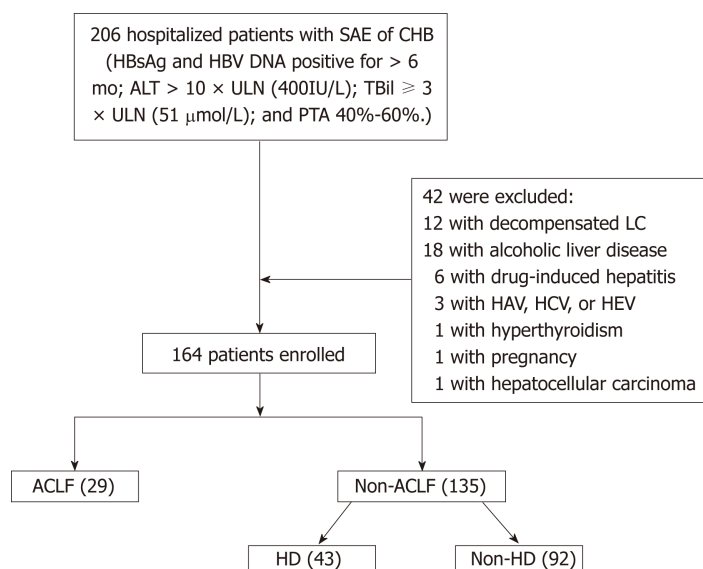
206 hospitalized patients with SAE of CHB (HBsAg and HBV DNA positive for > 6 mo; ALT > 10 × ULN (400IU/L); TBil ≥ 3 × ULN (51 μmol/L); and PTA 40%-60%.)

42 were excluded:
12 with decompensated LC
18 with alcoholic liver disease
6 with drug-induced hepatitis
3 with HAV, HCV, or HEV
1 with hyperthyroidism
1 with pregnancy
1 with hepatocellular carcinoma

164 patients enrolled

ACLF (29)

Non-ACLF (135)

HD (43)

Non-HD (92)